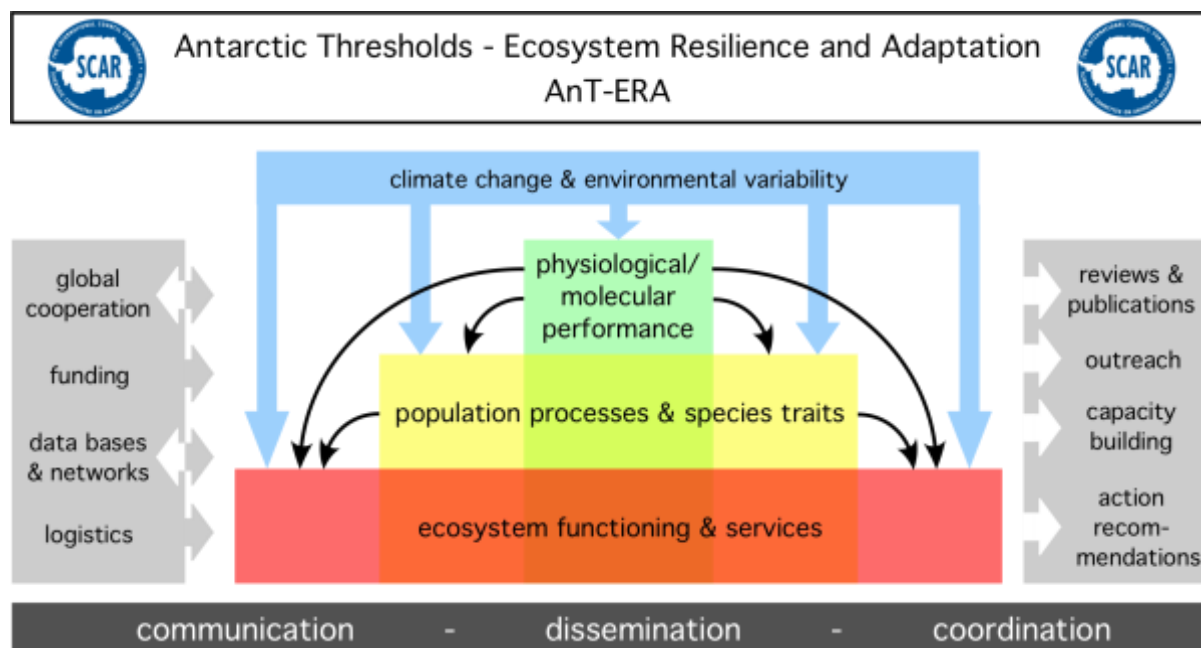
SCAR

Antarctic Thresholds - Ecosystem Resilience and Adaptation
AnT-ERA

SCAR

climate change & environmental variability

global cooperation

funding

data bases & networks

logistics

physiological/ molecular performance

population processes & species traits

ecosystem functioning & services

reviews & publications

outreach

capacity building

action recommendations

communication - dissemination - coordination